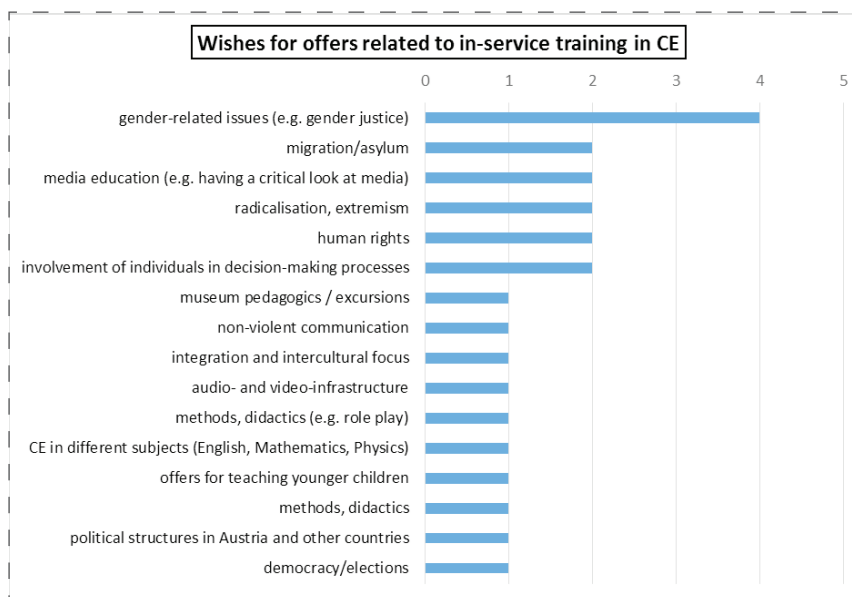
Wishes for offers related to in-service training in CE

0 1 2 3 4 5

gender-related issues (e.g. gender justice)
migration/asylum
media education (e.g. having a critical look at media)
radicalisation, extremism
human rights
involvement of individuals in decision-making processes
museum pedagogics / excursions
non-violent communication
integration and intercultural focus
audio- and video-infrastructure
methods, didactics (e.g. role play)
CE in different subjects (English, Mathematics, Physics)
offers for teaching younger children
methods, didactics
political structures in Austria and other countries
democracy/elections